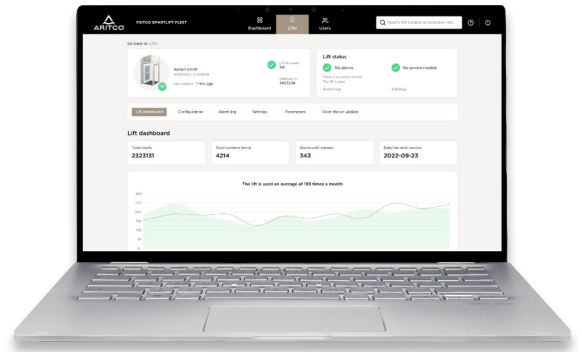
ARITCO

ARITCO SMARTLIFT FLEET

Dashboard

Lifts

Users

Search lift number or customer info

Go back to Lifts

Adrian Smith

Last contact: 1 min ago

Lift status

No alarms

No service needed

Alarm log

Settings

Lift dashboard

Configuration

Alarm log

Settings

Parameters

Over the air update

Lift dashboard

Total starts

2323131

Total runtime (hrs)

4214

Starts until service

343

Date for next service

2022-09-23

The lift is used an average of 180 times a month